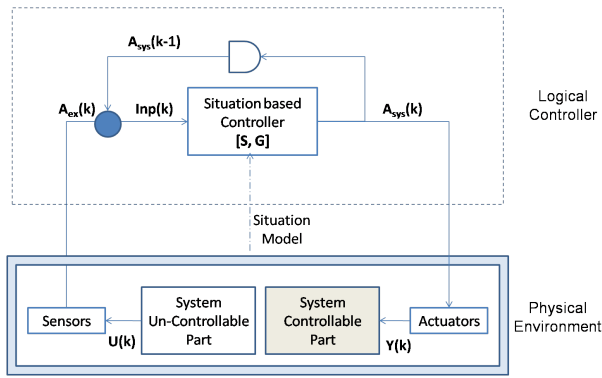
$A_{sys}(k-1)$

$A_{ex}(k)$

Inp(k)

Situation based Controller [S, G]

$A_{sys}(k)$

Logical Controller

Situation Model

Sensors

System Un-Controllable Part

U(k)

System Controllable Part

Actuators

Y(k)

Physical Environment